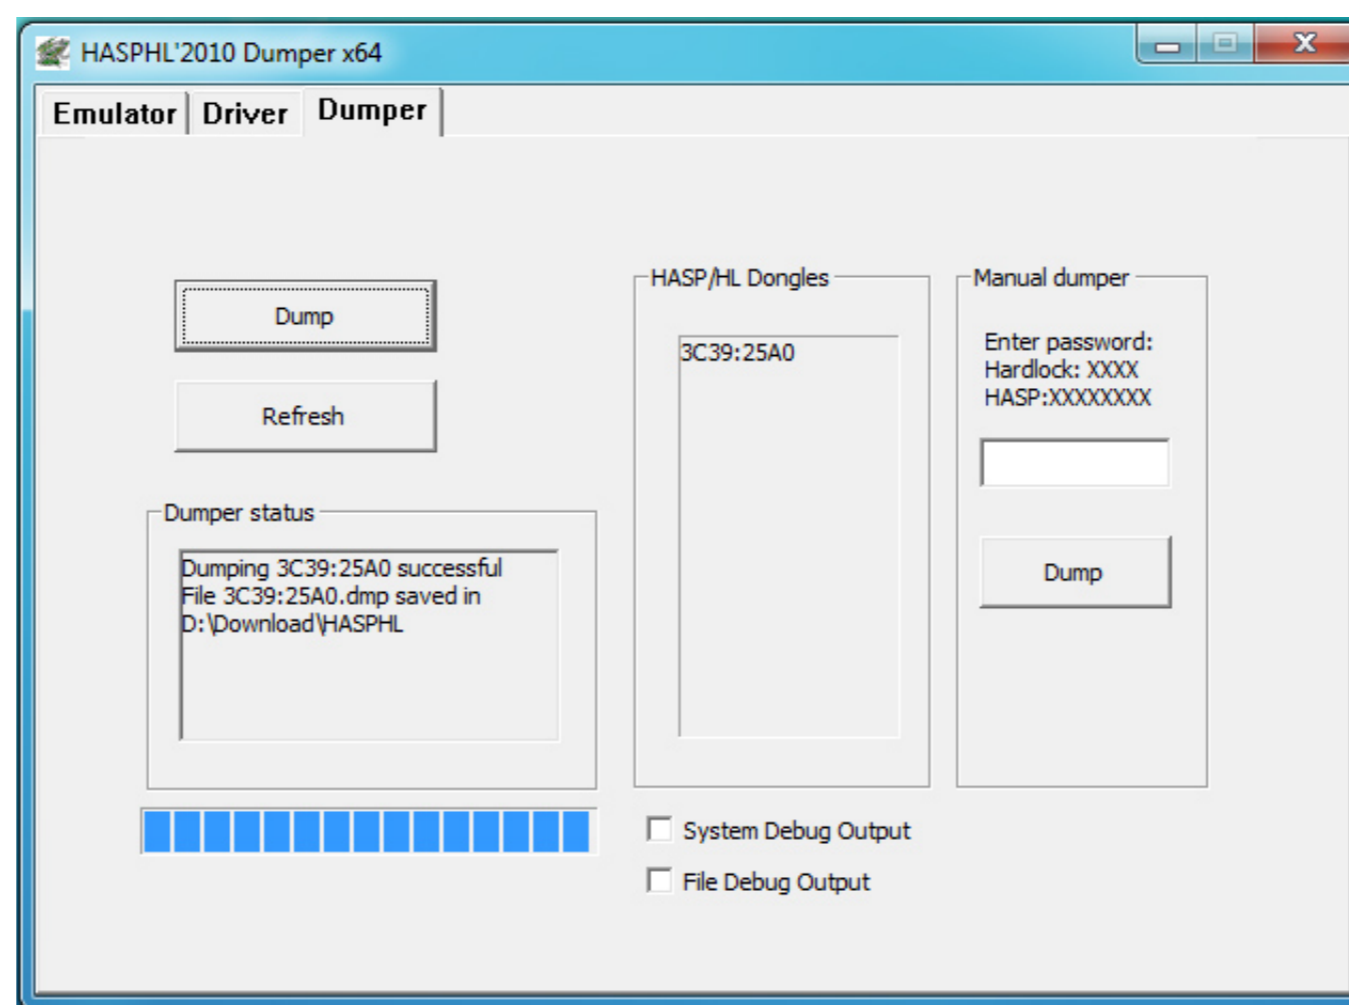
HASPHL'2010 Dumper x64

Emulator | Driver | Dumper

Dump

Refresh

Dumper status

Dumping 3C39:25A0 successful
File 3C39:25A0.dmp saved in D:\Download\HASPHL

HASP/HL Dongles

3C39:25A0

Manual dumper

Enter password:
Hardlock: XXXX
HASP:XXXXXXXX

Dump

System Debug Output

File Debug Output